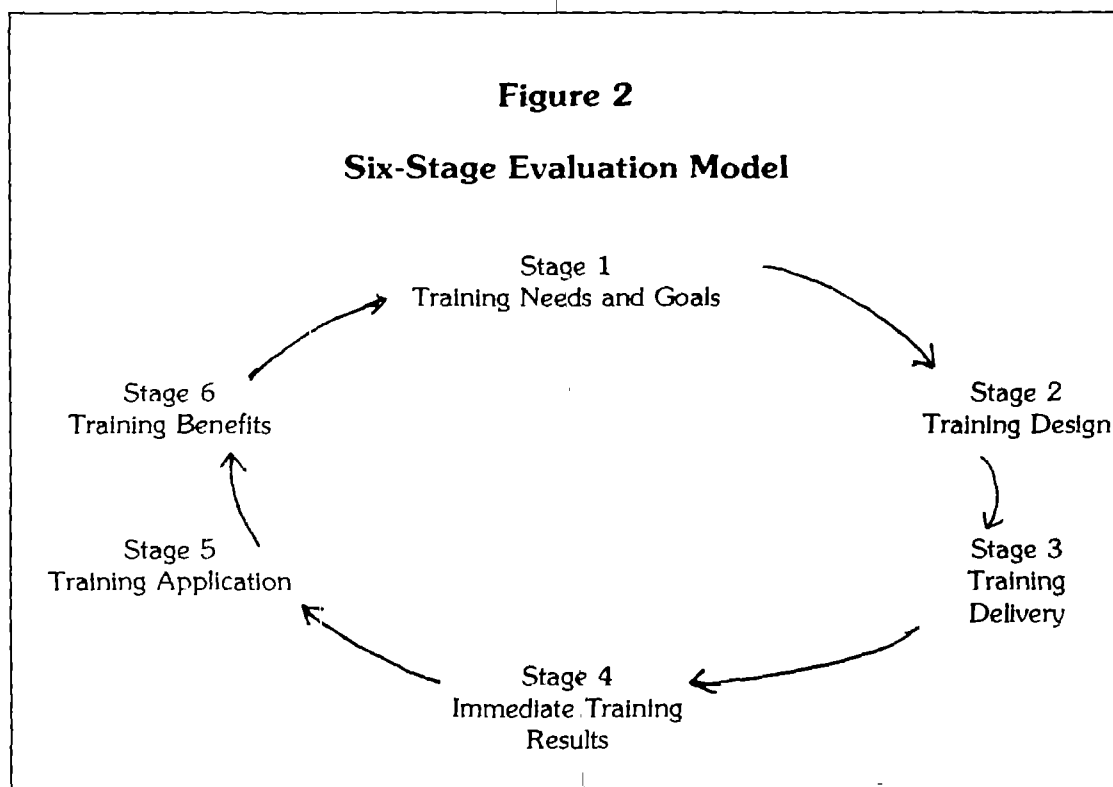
Figure 2

Six-Stage Evaluation Model

Stage 1
Training Needs and Goals

Stage 2
Training Design

Stage 3
Training
Delivery

Stage 4
Immediate Training
Results

Stage 5
Training Application

Stage 6
Training Benefits